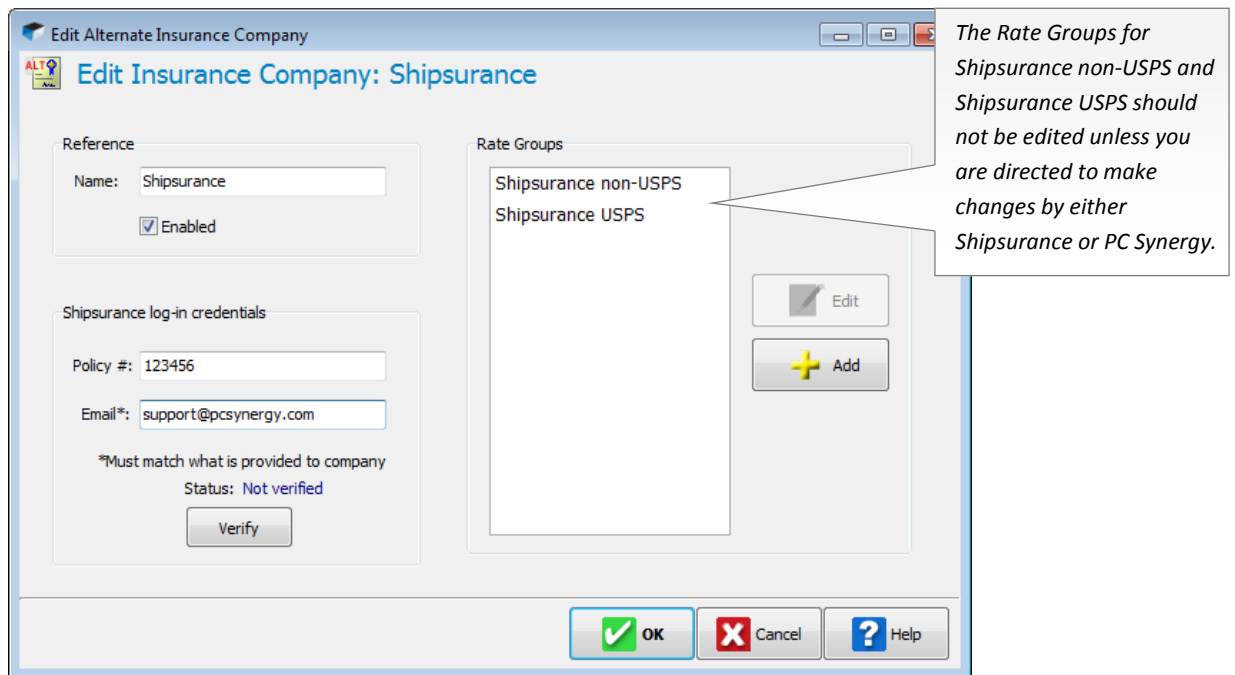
Edit Alternate Insurance Company

Edit Insurance Company: Shipsurance

Reference

Name: Shipsurance

Enabled

Shipsurance log-in credentials

Policy #: 123456

Email*: support@pcsynergy.com

*Must match what is provided to company

Status: Not verified

Verify

Rate Groups

Shipsurance non-USPS
Shipsurance USPS

Edit

Add

OK

Cancel

Help

The Rate Groups for Shipsurance non-USPS and Shipsurance USPS should not be edited unless you are directed to make changes by either Shipsurance or PC Synergy.